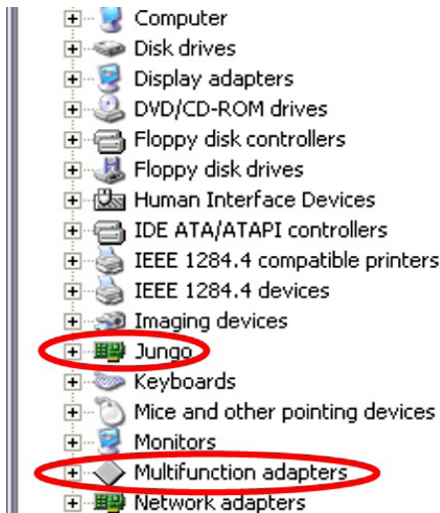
Computer
Disk drives
Display adapters
DVD/CD-ROM drives
Floppy disk controllers
Floppy disk drives
Human Interface Devices
IDE ATA/ATAPI controllers
IEEE 1284.4 compatible printers
IEEE 1284.4 devices
Imaging devices
Jungo
Keyboards
Mice and other pointing devices
Monitors
Multifunction adapters
Network adapters